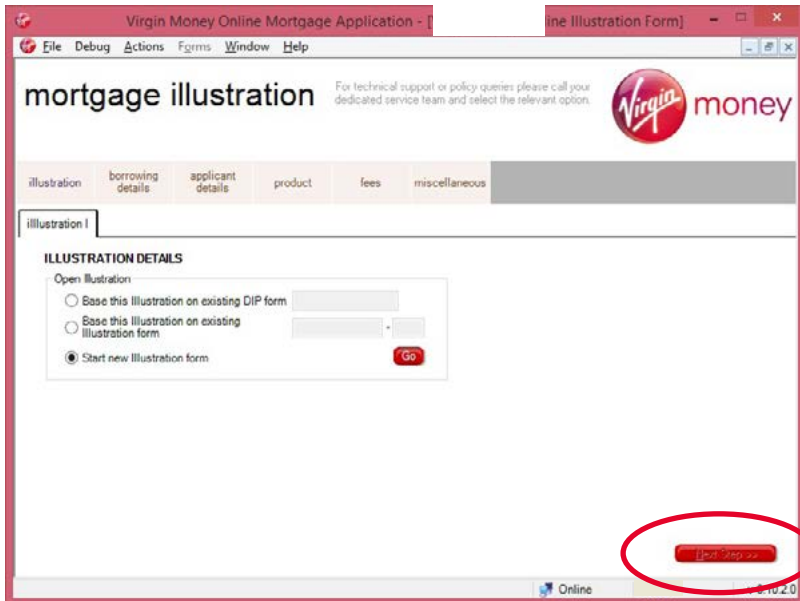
Virgin Money Online Mortgage Application - [ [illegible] ine Illustration Form]

File Debug Actions Forms Window Help

mortgage illustration

For technical support or policy queries please call your dedicated service team and select the relevant option.

Virgin money

illustration
borrowing details
applicant details
product
fees
miscellaneous

illlustration I

ILLUSTRATION DETAILS

Open Illustration

Base this Illustration on existing DIP form

Base this Illustration on existing Illustration form

Start new Illustration form

Go

Next Step >>

Online

v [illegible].10.2.0